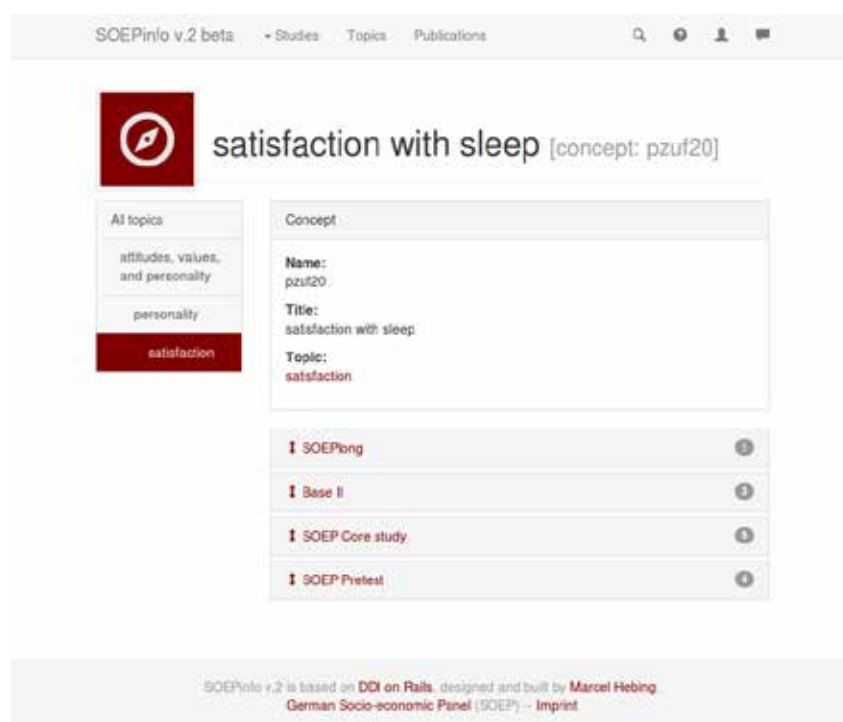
SOEPinfo v.2 beta ▾ Studies Topics Publications

satisfaction with sleep [concept: pzuf20]

Al topics

attitudes, values, and personality

personality

satisfaction

Concept

Name:
pzuf20

Title:
satisfaction with sleep

Topic:
satisfaction

↕ SOEPlong

↕ Base II

↕ SOEP Core study

↕ SOEP Pretest

SOEPinfo v.2 is based on DDI on Rails, designed and built by Marcel Hebing.
German Socio-economic Panel (SOEP) – Imprint